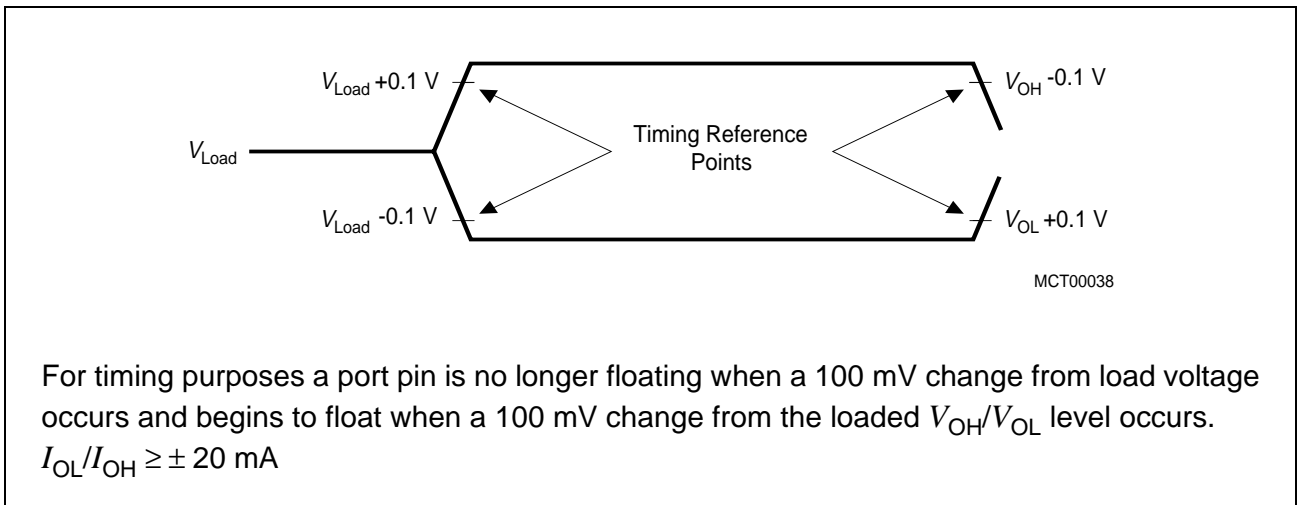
$V_{\text{Load}}$ +0.1 V

$V_{\text{OH}}$ -0.1 V

$V_{\text{Load}}$

Timing Reference Points

$V_{\text{Load}}$ -0.1 V

$V_{\text{OL}}$ +0.1 V

MCT00038

For timing purposes a port pin is no longer floating when a 100 mV change from load voltage occurs and begins to float when a 100 mV change from the loaded $V_{\text{OH}}/V_{\text{OL}}$ level occurs.
$I_{\text{OL}}/I_{\text{OH}} \geq \pm$ 20 mA